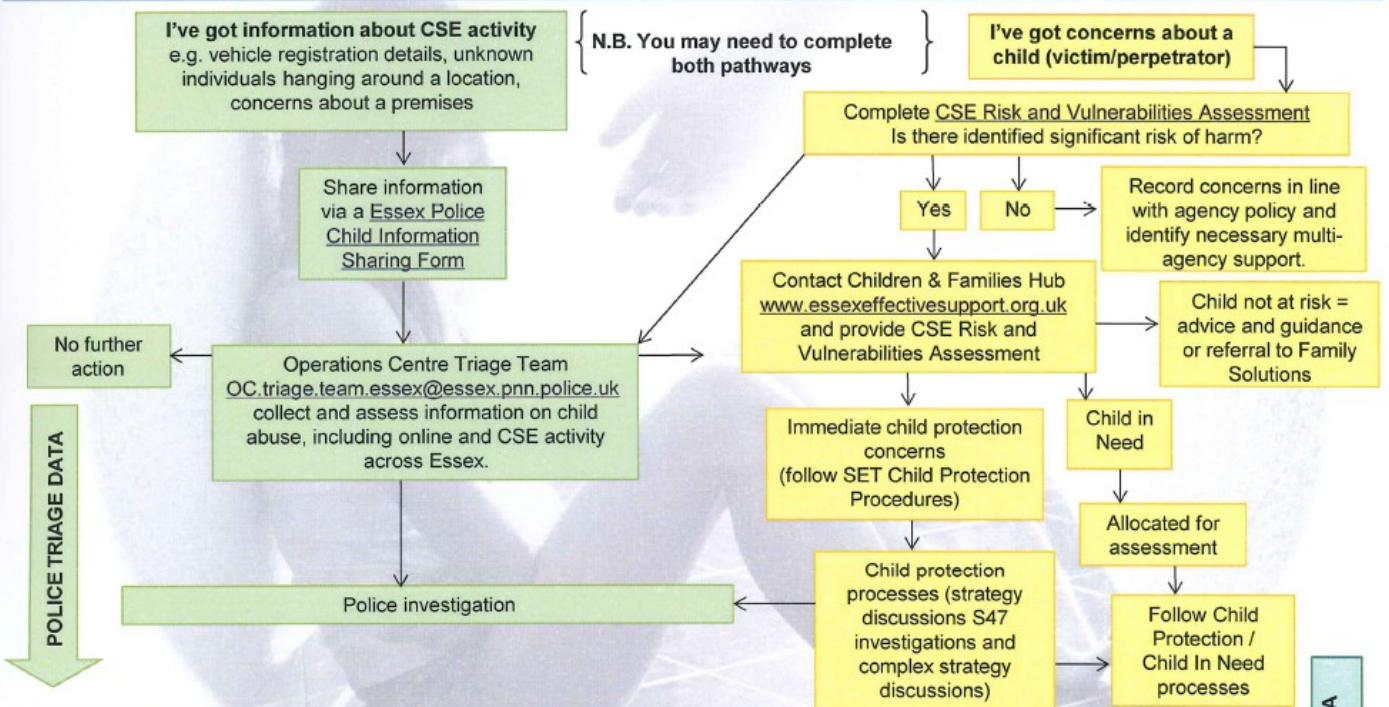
I've got information about CSE activity e.g. vehicle registration details, unknown individuals hanging around a location, concerns about a premises

N.B. You may need to complete both pathways

I've got concerns about a child (victim/perpetrator)

Complete CSE Risk and Vulnerabilities Assessment
Is there identified significant risk of harm?

Share information via a Essex Police Child Information Sharing Form

Yes

No

Record concerns in line with agency policy and identify necessary multi-agency support.

Contact Children & Families Hub www.essexeffectivesupport.org.uk and provide CSE Risk and Vulnerabilities Assessment

Child not at risk = advice and guidance or referral to Family Solutions

No further action

Operations Centre Triage Team OC.triage.team.essex@essex.pnn.police.uk collect and assess information on child abuse, including online and CSE activity across Essex.

POLICE TRIAGE DATA

Immediate child protection concerns (follow SET Child Protection Procedures)

Child in Need

Allocated for assessment

Police investigation

Child protection processes (strategy discussions S47 investigations and complex strategy discussions)

Follow Child Protection / Child In Need processes

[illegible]